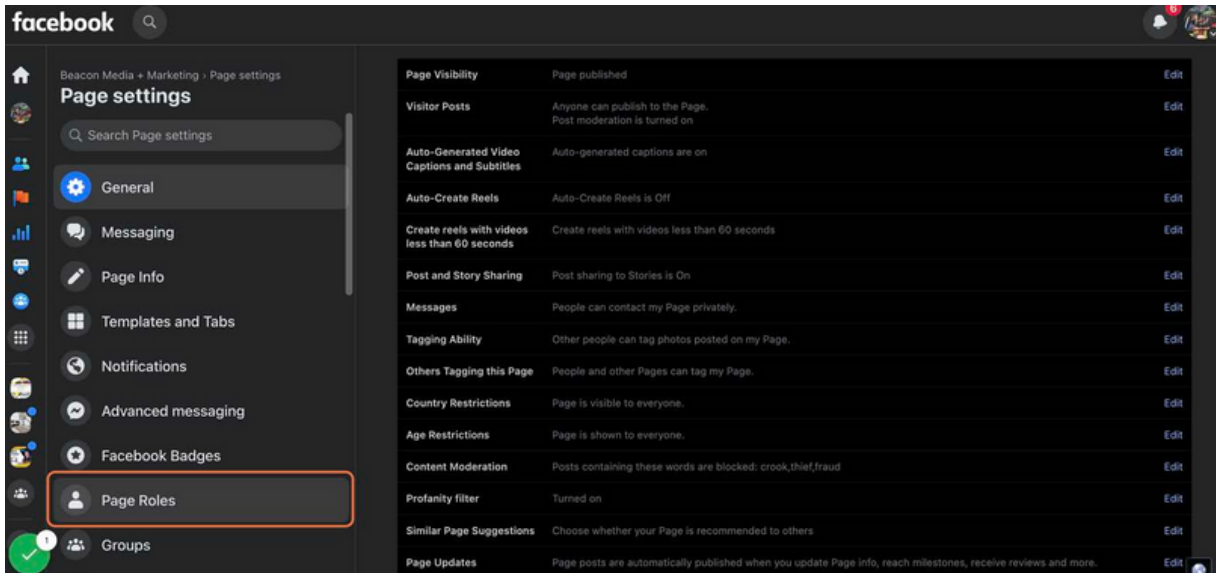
facebook

6

Beacon Media + Marketing › Page settings

Page settings

Search Page settings

General

Messaging

Page Info

Templates and Tabs

Notifications

Advanced messaging

Facebook Badges

Page Roles

Groups

1

| | | |
|---|---|---|
| Page Visibility | Page published | Edit |
| Visitor Posts | Anyone can publish to the Page. Post moderation is turned on | Edit |
| Auto-Generated Video Captions and Subtitles | Auto-generated captions are on | Edit |
| Auto-Create Reels | Auto-Create Reels is Off | Edit |
| Create reels with videos less than 60 seconds | Create reels with videos less than 60 seconds | Edit |
| Post and Story Sharing | Post sharing to Stories is On | Edit |
| Messages | People can contact my Page privately. | Edit |
| Tagging Ability | Other people can tag photos posted on my Page. | Edit |
| Others Tagging this Page | People and other Pages can tag my Page. | Edit |
| Country Restrictions | Page is visible to everyone. | Edit |
| Age Restrictions | Page is shown to everyone. | Edit |
| Content Moderation | Posts containing these words are blocked: crook,thief,fraud | Edit |
| Profanity filter | Turned on | Edit |
| Similar Page Suggestions | Choose whether your Page is recommended to others | Edit |
| Page Updates | Page posts are automatically published when you update Page info, reach milestones, receive reviews and more. | Edit |